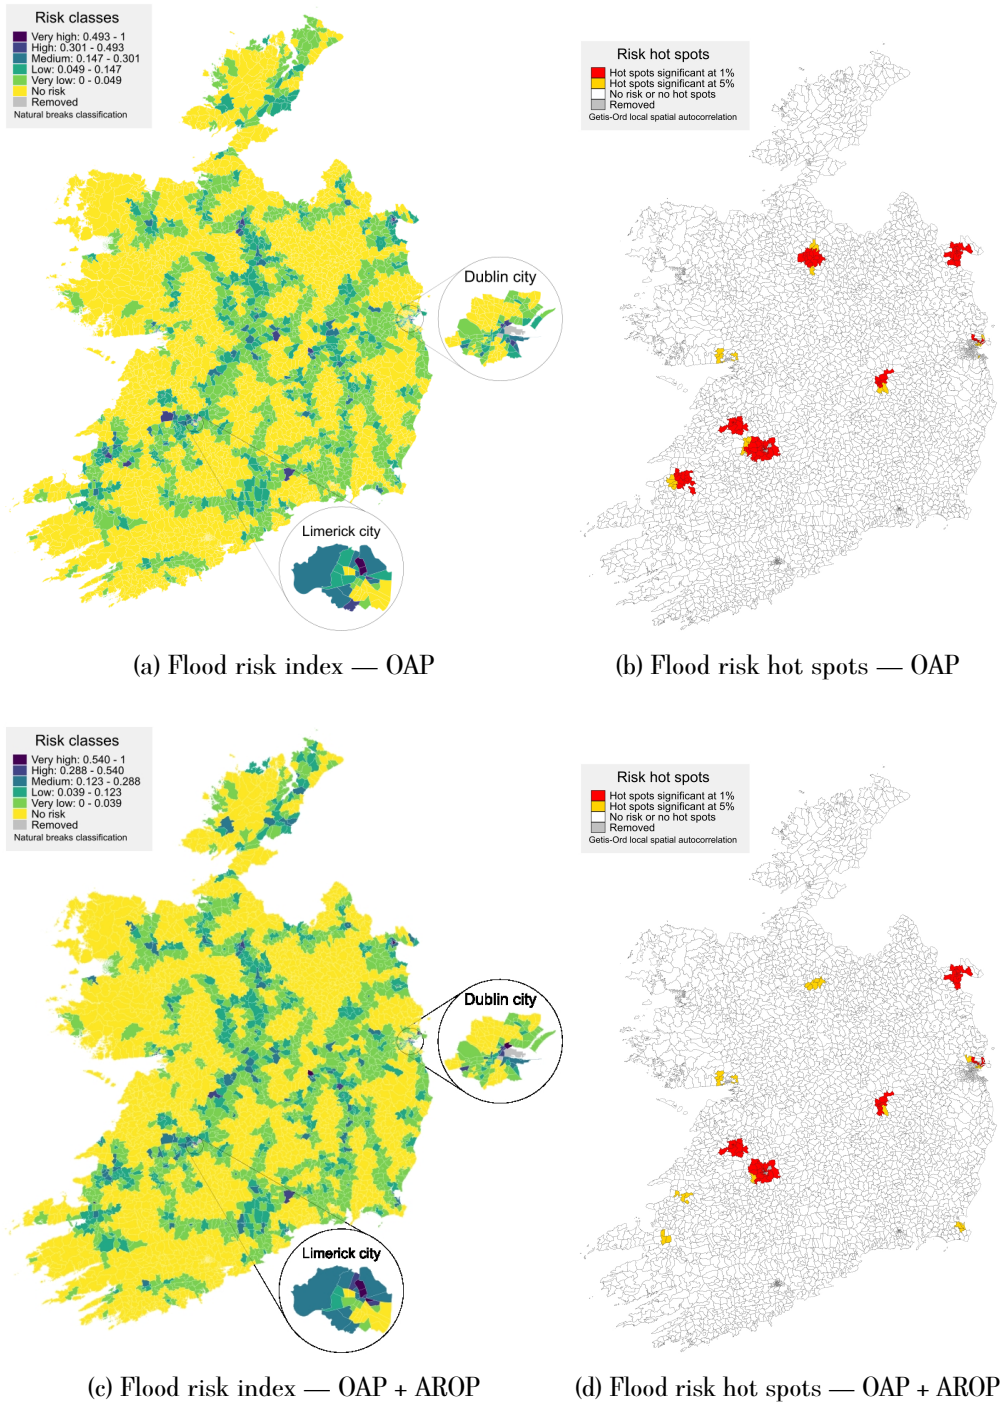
Risk classes
Very high: 0.493 - 1
High: 0.301 - 0.493
Medium: 0.147 - 0.301
Low: 0.049 - 0.147
Very low: 0 - 0.049
No risk
Removed
Natural breaks classification

Dublin city

Limerick city

(a) Flood risk index — OAP

Risk hot spots
Hot spots significant at 1%
Hot spots significant at 5%
No risk or no hot spots
Removed
Getis-Ord local spatial autocorrelation

(b) Flood risk hot spots — OAP

Risk classes
Very high: 0.540 - 1
High: 0.288 - 0.540
Medium: 0.123 - 0.288
Low: 0.039 - 0.123
Very low: 0 - 0.039
No risk
Removed
Natural breaks classification

Dublin city

Limerick city

(c) Flood risk index — OAP + AROP

Risk hot spots
Hot spots significant at 1%
Hot spots significant at 5%
No risk or no hot spots
Removed
Getis-Ord local spatial autocorrelation

(d) Flood risk hot spots — OAP + AROP